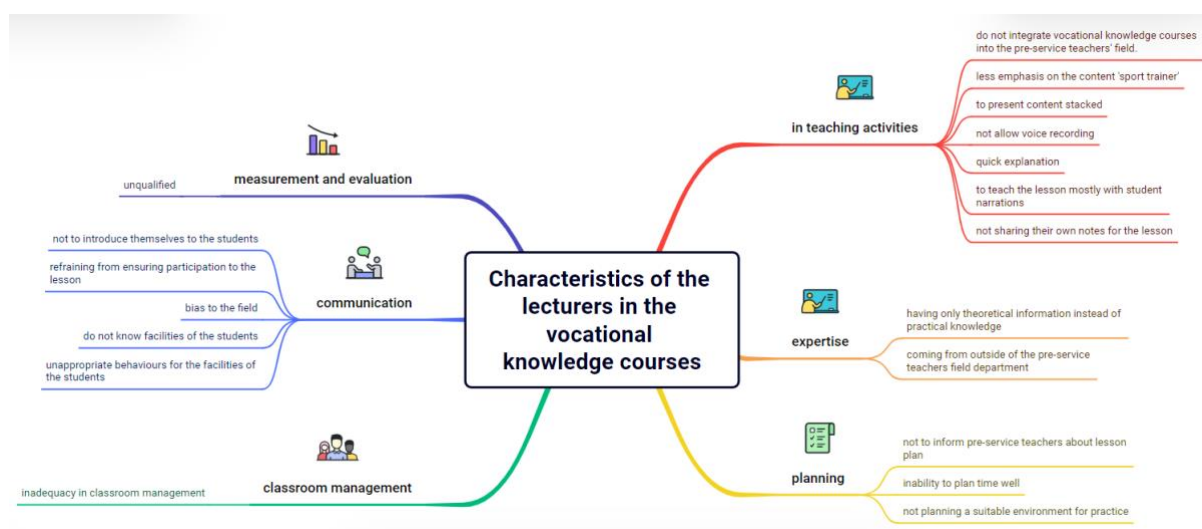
Characteristics of the lecturers in the vocational knowledge courses

measurement and evaluation

unqualified

communication

not to introduce themselves to the students

refraining from ensuring participation to the lesson

bias to the field

do not know facilities of the students

unappropriate behaviours for the facilities of the students

classroom management

inadequacy in classroom management

in teaching activities

do not integrate vocational knowledge courses into the pre-service teachers' field.

less emphasis on the content 'sport trainer'

to present content stacked

not allow voice recording

quick explanation

to teach the lesson mostly with student narrations

not sharing their own notes for the lesson

expertise

having only theoretical information instead of practical knowledge

coming from outside of the pre-service teachers field department

planning

not to inform pre-service teachers about lesson plan

inability to plan time well

not planning a suitable environment for practice